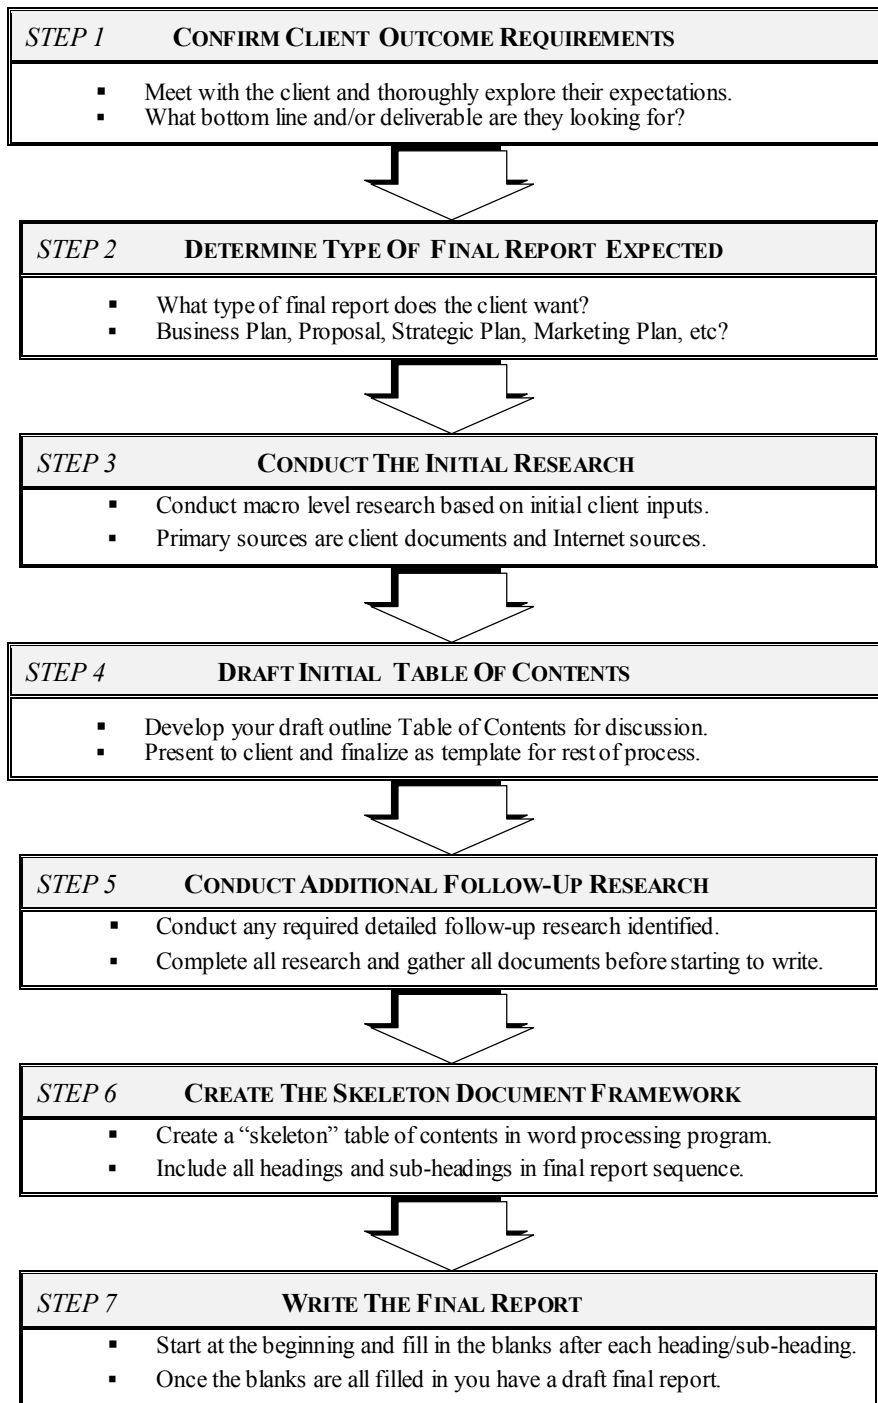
STEP 1 CONFIRM CLIENT OUTCOME REQUIREMENTS

- Meet with the client and thoroughly explore their expectations.
- What bottom line and/or deliverable are they looking for?

STEP 2 DETERMINE TYPE OF FINAL REPORT EXPECTED

- What type of final report does the client want?
- Business Plan, Proposal, Strategic Plan, Marketing Plan, etc?

STEP 3 CONDUCT THE INITIAL RESEARCH

- Conduct macro level research based on initial client inputs.
- Primary sources are client documents and Internet sources.

STEP 4 DRAFT INITIAL TABLE OF CONTENTS

- Develop your draft outline Table of Contents for discussion.
- Present to client and finalize as template for rest of process.

STEP 5 CONDUCT ADDITIONAL FOLLOW-UP RESEARCH

- Conduct any required detailed follow-up research identified.
- Complete all research and gather all documents before starting to write.

STEP 6 CREATE THE SKELETON DOCUMENT FRAMEWORK

- Create a "skeleton" table of contents in word processing program.
- Include all headings and sub-headings in final report sequence.

STEP 7 WRITE THE FINAL REPORT

- Start at the beginning and fill in the blanks after each heading/sub-heading.
- Once the blanks are all filled in you have a draft final report.